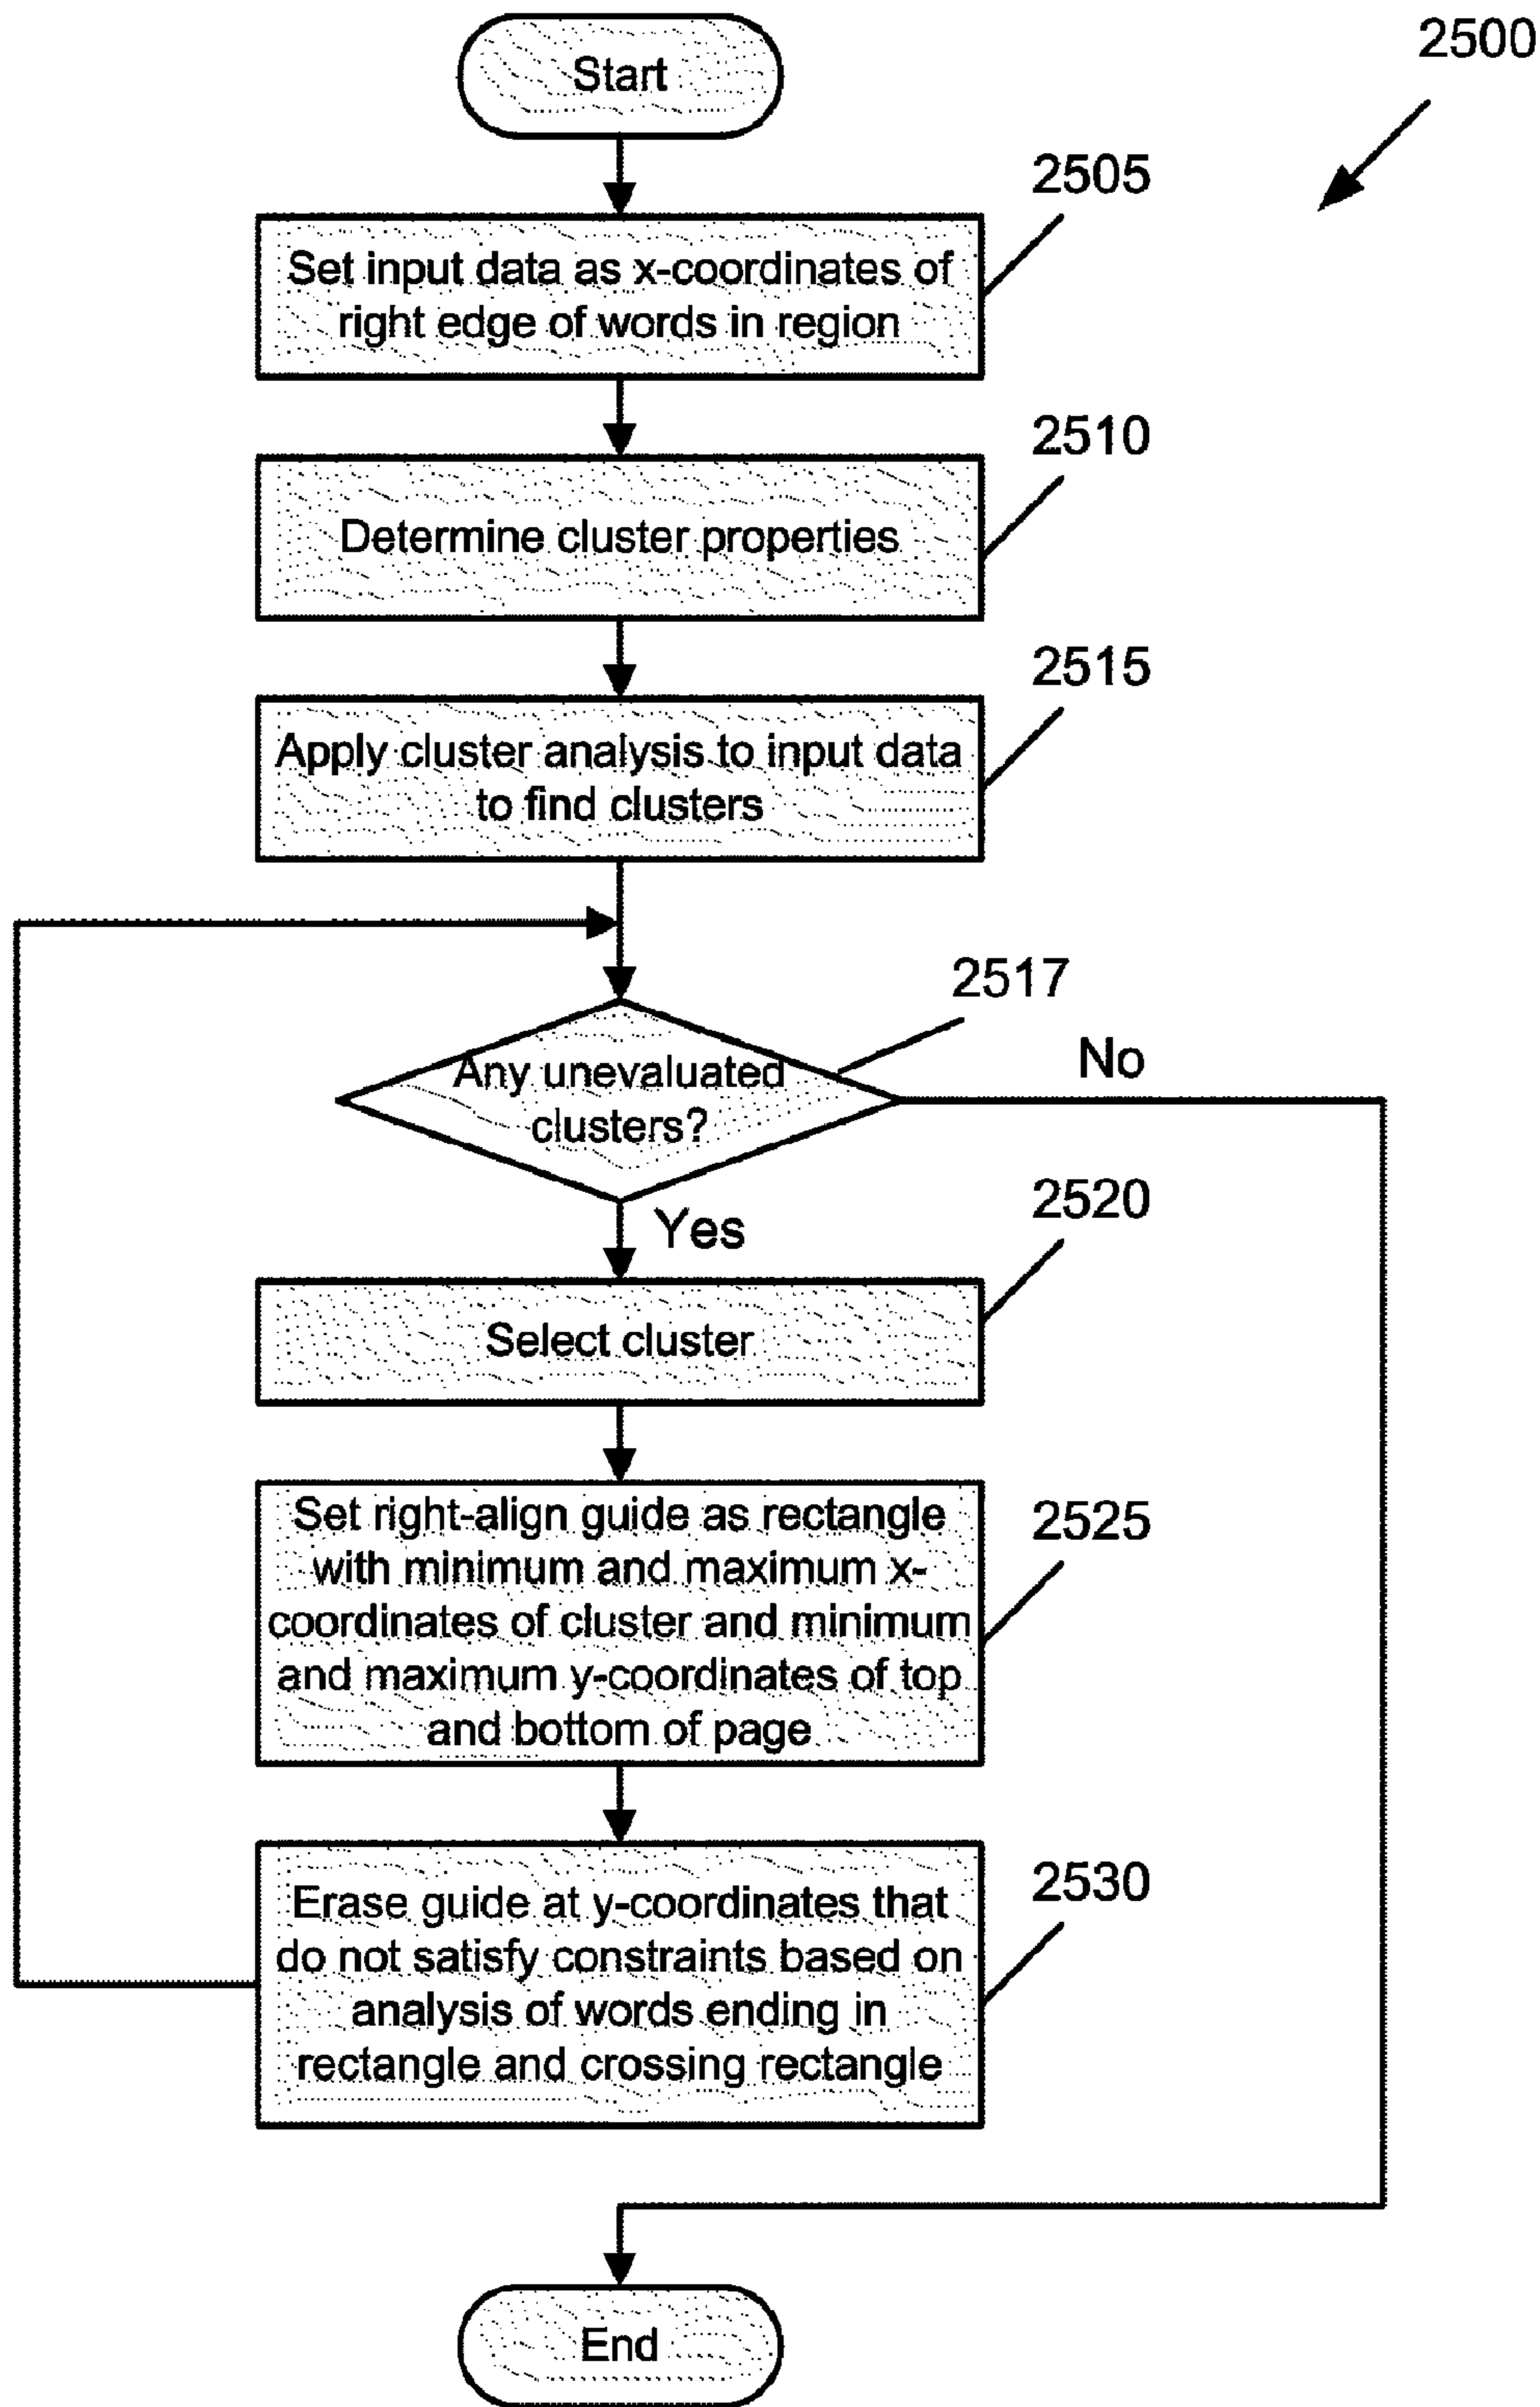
2500

Start

2505

Set input data as x-coordinates of right edge of words in region

2510

Determine cluster properties

2515

Apply cluster analysis to input data to find clusters

2517

Any unevaluated clusters?

No

Yes

2520

Select cluster

2525

Set right-align guide as rectangle with minimum and maximum x-coordinates of cluster and minimum and maximum y-coordinates of top and bottom of page

2530

Erase guide at y-coordinates that do not satisfy constraints based on analysis of words ending in rectangle and crossing rectangle

End